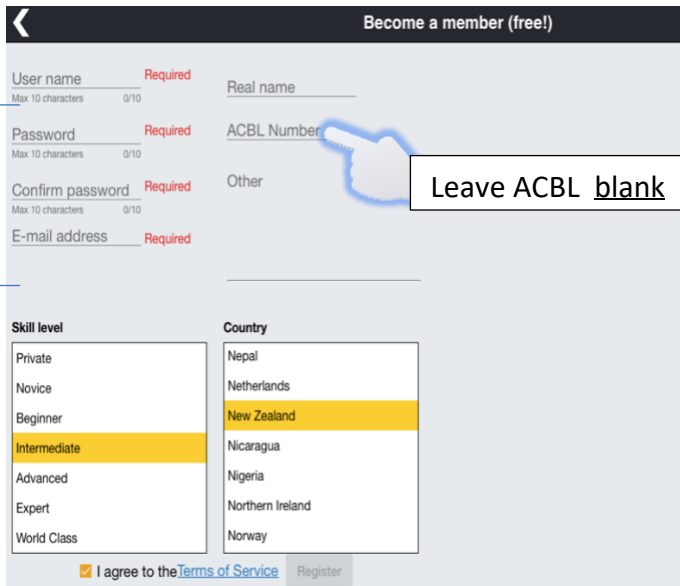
Become a member (free!)

User name
Required
Max 10 characters 0/10

Password
Required
Max 10 characters 0/10

Confirm password
Required
Max 10 characters 0/10

E-mail address
Required

Real name

ACBL Number

Other

Leave ACBL blank

Skill level
Private
Novice
Beginner
Intermediate
Advanced
Expert
World Class

Country
Nepal
Netherlands
New Zealand
Nicaragua
Nigeria
Northern Ireland
Norway

I agree to the Terms of Service
Register